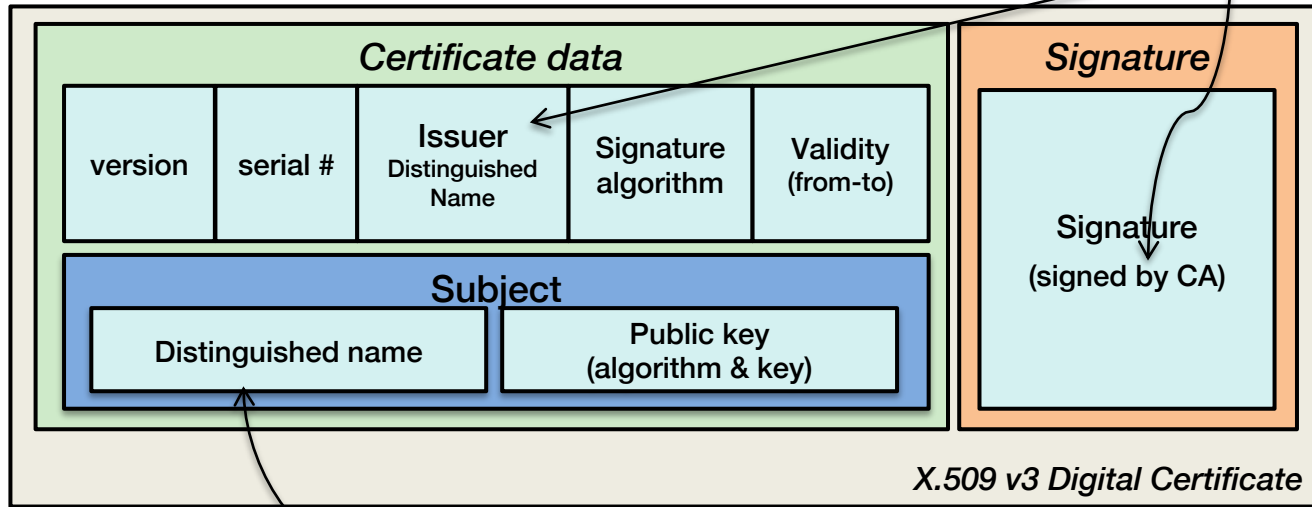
Certificate data

version

serial #

Issuer
Distinguished Name

Signature algorithm

Validity
(from-to)

Subject

Distinguished name

Public key
(algorithm & key)

Signature

Signature
(signed by CA)

X.509 v3 Digital Certificate